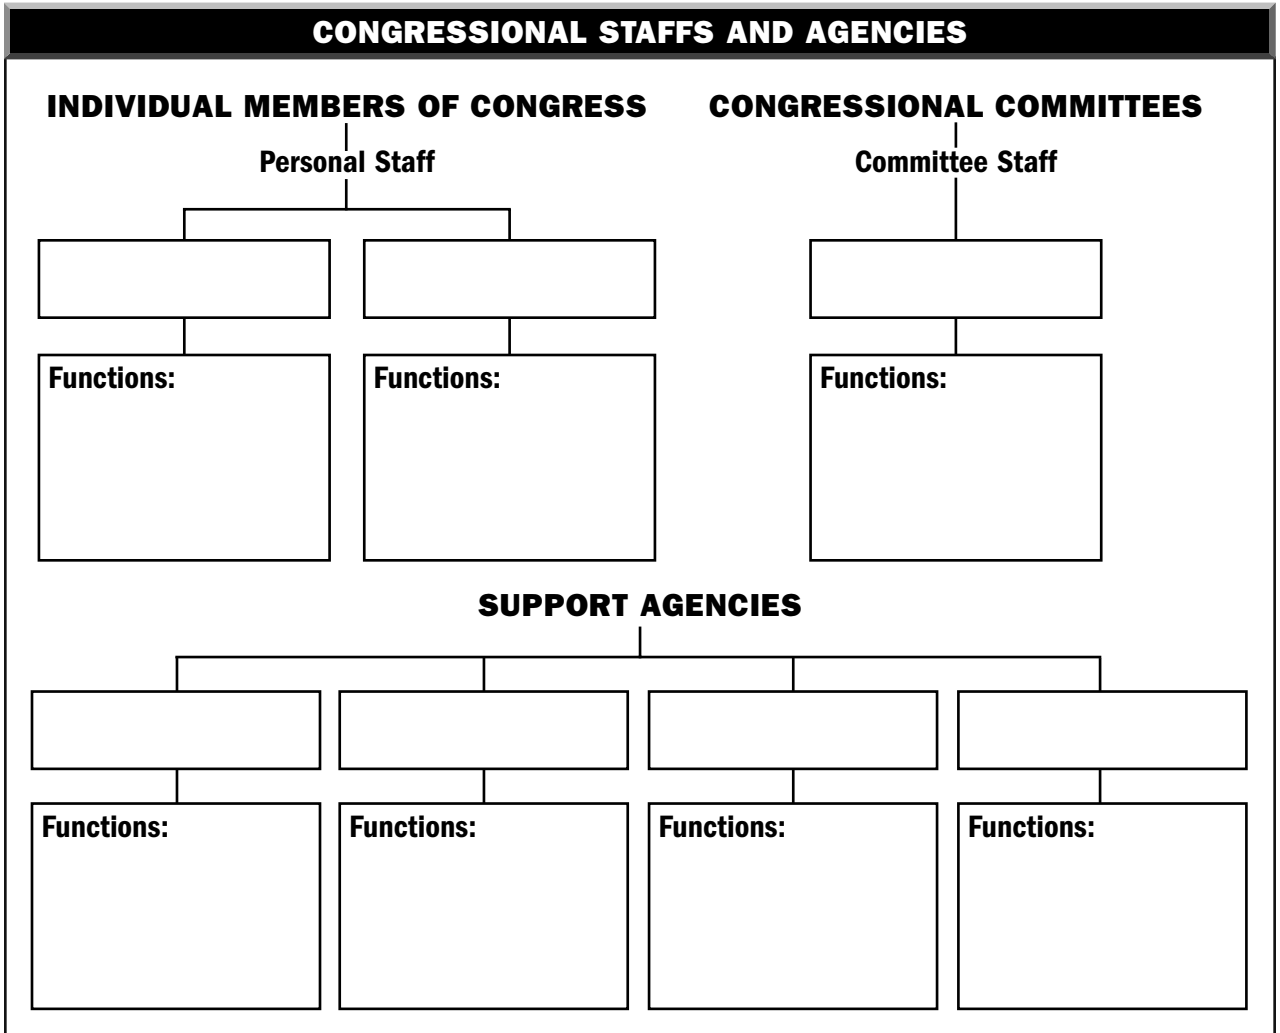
CONGRESSIONAL STAFFS AND AGENCIES

INDIVIDUAL MEMBERS OF CONGRESS

Personal Staff

Functions:

Functions:

CONGRESSIONAL COMMITTEES

Committee Staff

Functions:

SUPPORT AGENCIES

Functions:

Functions:

Functions:

Functions: